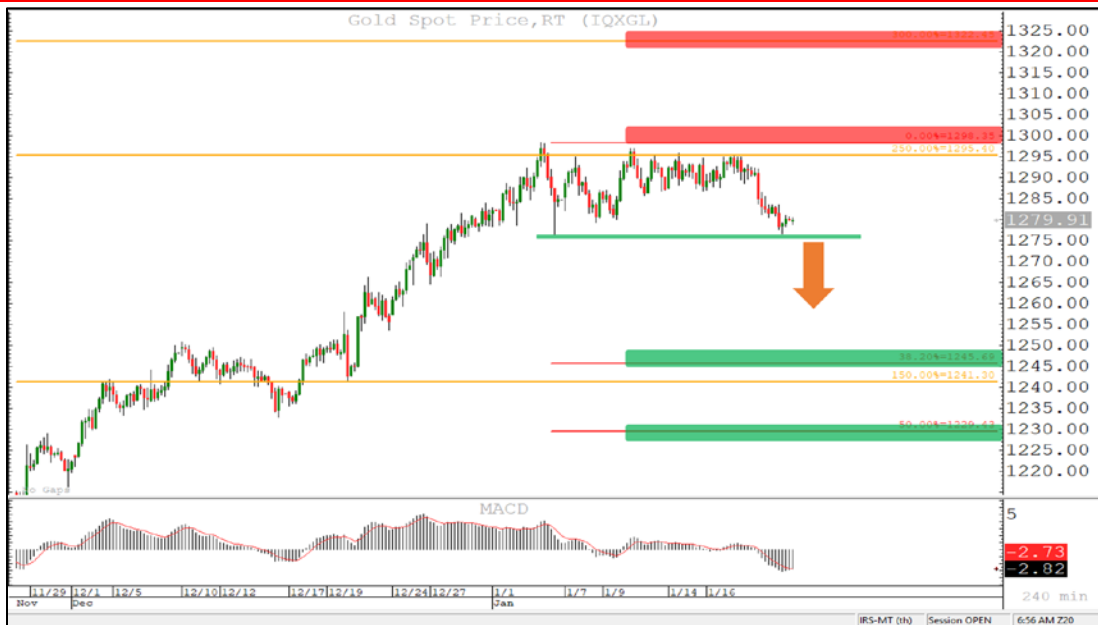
Gold Spot Price,RT (IQXGL)

300.00%=1322.45
0.00%=1298.35
250.00%=1295.60
38.20%=1245.69
150.00%=1241.30
50.00%=1229.63

1325.00
1320.00
1315.00
1310.00
1305.00
1300.00
1295.00
1290.00
1285.00
1279.91
1275.00
1270.00
1265.00
1260.00
1255.00
1250.00
1245.00
1240.00
1235.00
1230.00
1225.00
1220.00

o Gaps

MACD

5
-2.73
-2.82

11/29 12/1 12/5 12/10 12/12 12/17 12/19 12/24 12/27 1/1 1/7 1/9 1/14 1/16
Nov Dec Jan

240 min

IRS-MT (th) Session OPEN 6:56 AM Z20